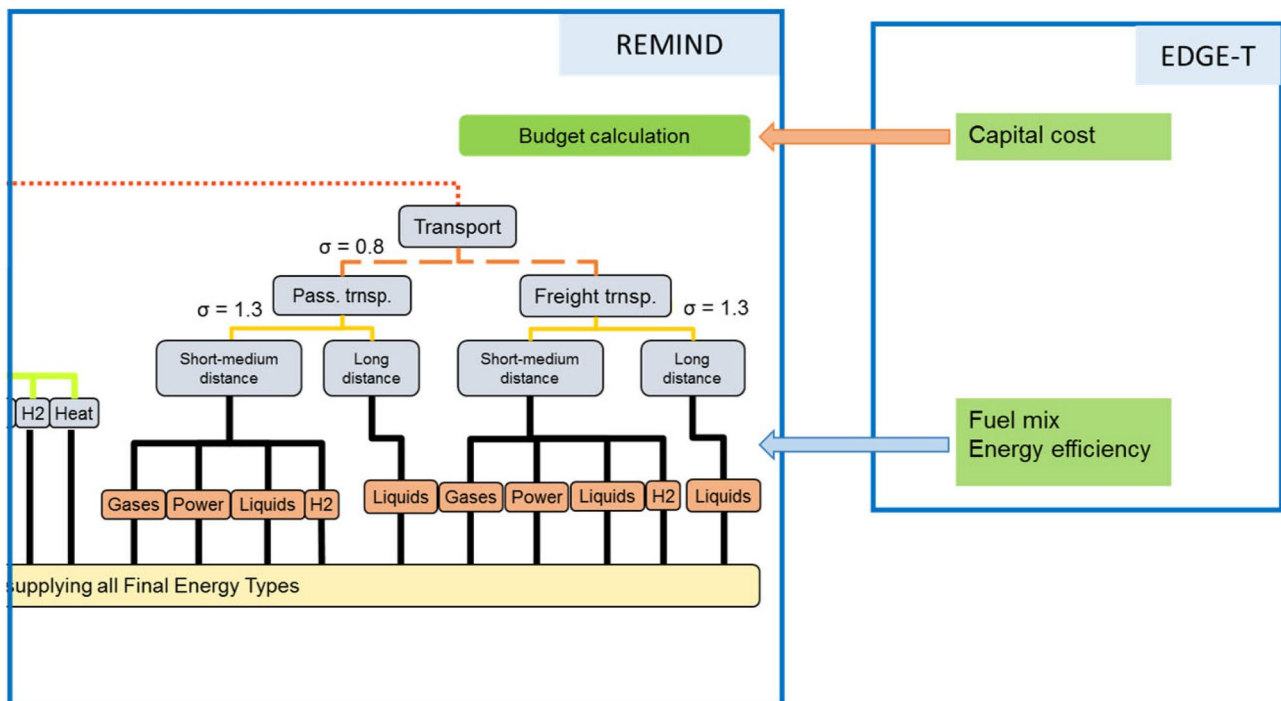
REMIND

EDGE-T

Budget calculation

Capital cost

Transport

$\sigma = 0.8$

Pass. trnsp.

Freight trnsp.

$\sigma = 1.3$

$\sigma = 1.3$

Short-medium distance

Long distance

Short-medium distance

Long distance

H2

Heat

Fuel mix
Energy efficiency

Gases

Power

Liquids

H2

Liquids

Gases

Power

Liquids

H2

Liquids

supplying all Final Energy Types